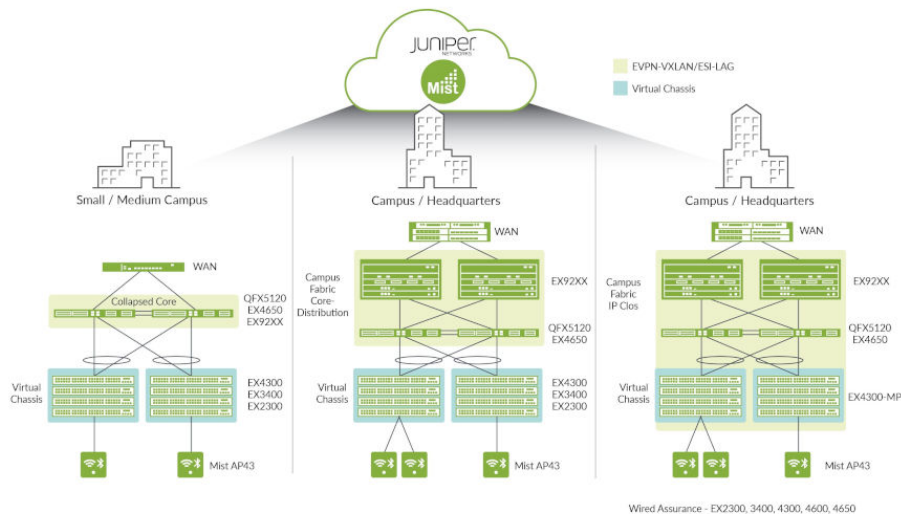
JUNIPER NETWORKS

Mist

EVPN-VXLAN/ESI-LAG

Virtual Chassis

Small / Medium Campus

WAN

Collapsed Core

QFX5120
EX4650
EX92XX

Virtual Chassis

EX4300
EX3400
EX2300

Mist AP43

Campus / Headquarters

WAN

Campus Fabric Core-Distribution

EX92XX

QFX5120
EX4650

Virtual Chassis

EX4300
EX3400
EX2300

Mist AP43

Campus / Headquarters

WAN

Campus Fabric IP Clos

EX92XX

QFX5120
EX4650

Virtual Chassis

EX4300-MP

Mist AP43

Wired Assurance - EX2300, 3400, 4300, 4600, 4650